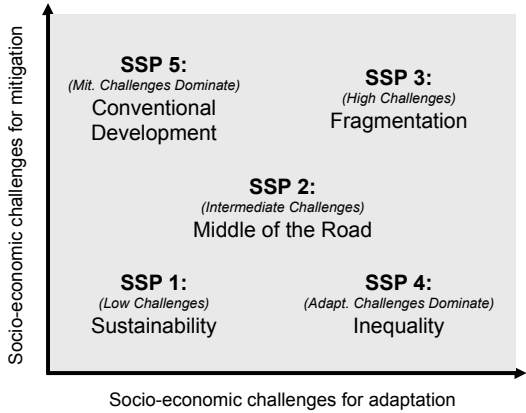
Socio-economic challenges for mitigation

SSP 5:
(Mit. Challenges Dominate)
Conventional Development

SSP 3:
(High Challenges)
Fragmentation

SSP 2:
(Intermediate Challenges)
Middle of the Road

SSP 1:
(Low Challenges)
Sustainability

SSP 4:
(Adapt. Challenges Dominate)
Inequality

Socio-economic challenges for adaptation